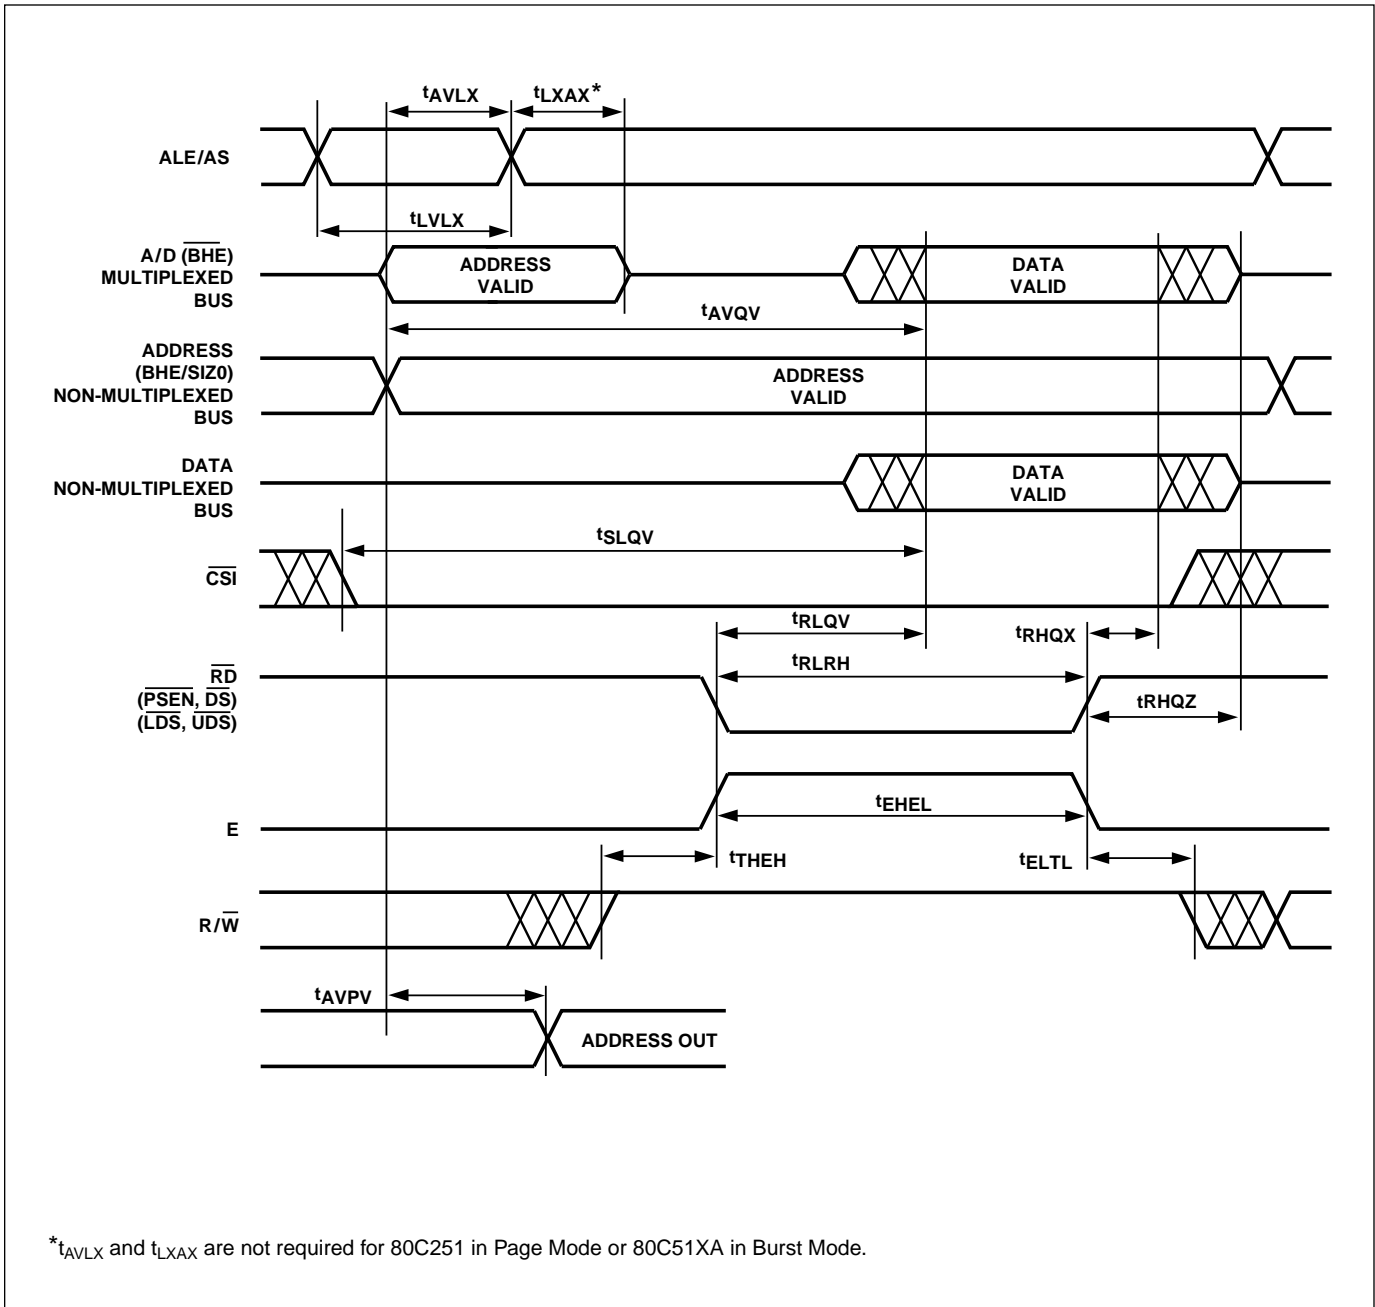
$t_{AVLX}$ $t_{LXAX}$*

ALE/AS

$t_{LVLX}$

A/D $\overline{BHE}$ MULTIPLEXED BUS

ADDRESS VALID

DATA VALID

$t_{AVQV}$

ADDRESS (BHE/SIZ0) NON-MULTIPLEXED BUS

ADDRESS VALID

DATA NON-MULTIPLEXED BUS

DATA VALID

$t_{SLQV}$

$\overline{CSI}$

$t_{RLQV}$

$t_{RHQX}$

$\overline{RD}$ ($\overline{PSEN}$, $\overline{DS}$) ($\overline{LDS}$, $\overline{UDS}$)

$t_{RLRH}$

tRHQZ

E

$t_{EHEL}$

$t_{THEH}$

$t_{ELTL}$

R/$\overline{W}$

$t_{AVPV}$

ADDRESS OUT

*$t_{AVLX}$ and $t_{LXAX}$ are not required for 80C251 in Page Mode or 80C51XA in Burst Mode.